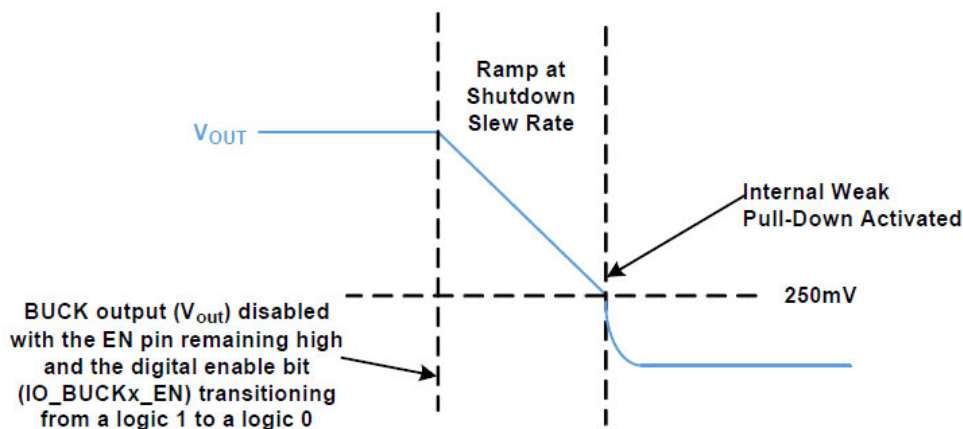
Ramp at Shutdown Slew Rate

$V_{OUT}$

Internal Weak Pull-Down Activated

250mV

BUCK output ($V_{out}$) disabled with the EN pin remaining high and the digital enable bit (IO_BUCKx_EN) transitioning from a logic 1 to a logic 0